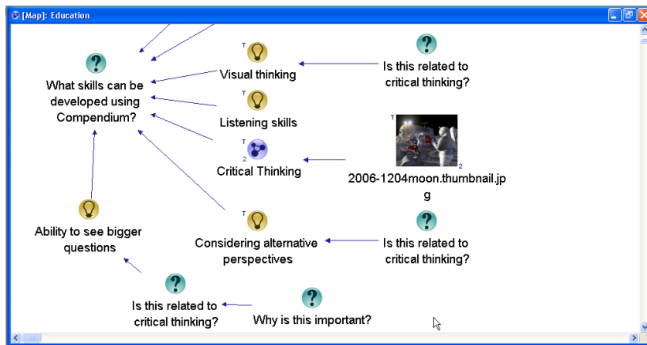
[Map]: Education

What skills can be developed using Compendium?

T
Visual thinking

Is this related to critical thinking?

T
Listening skills

T
2
Critical Thinking

1
2
2006-1204moon.thumbnail.jpg

Ability to see bigger questions

T
Considering alternative perspectives

Is this related to critical thinking?

Is this related to critical thinking?

Why is this important?